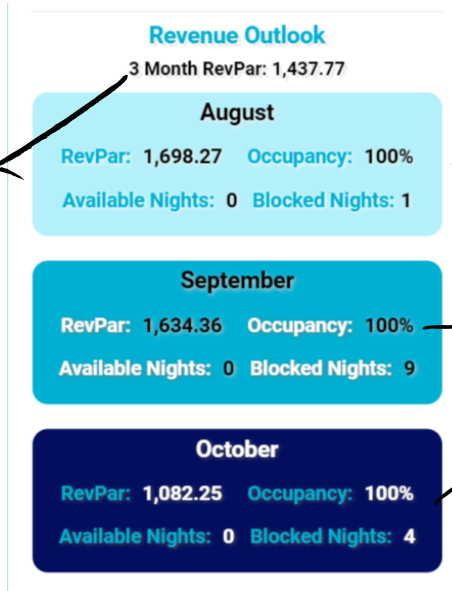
Revenue Outlook

3 Month RevPar: 1,437.77

August

RevPar: 1,698.27 Occupancy: 100%

Available Nights: 0 Blocked Nights: 1

September

RevPar: 1,634.36 Occupancy: 100%

Available Nights: 0 Blocked Nights: 9

October

RevPar: 1,082.25 Occupancy: 100%

Available Nights: 0 Blocked Nights: 4